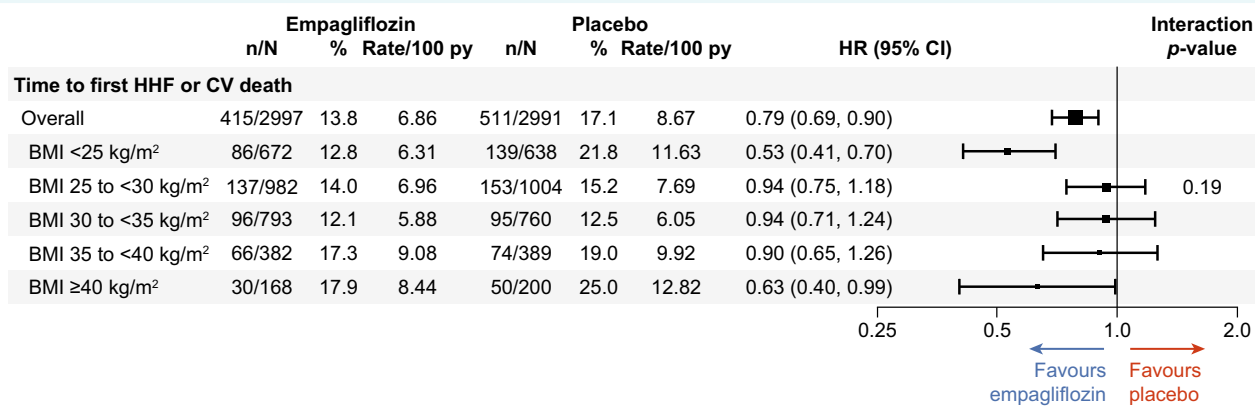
| | Empagliflozin n/N | % | Rate/100 py | Placebo n/N | % | Rate/100 py | HR (95% CI) | Interaction *p*-value |
|---|---|---|---|---|---|---|---|---|
| **Time to first HHF or CV death** | | | | | | | | |
| Overall | 415/2997 | 13.8 | 6.86 | 511/2991 | 17.1 | 8.67 | 0.79 (0.69, 0.90) | |
| BMI <25 kg/m$^2$ | 86/672 | 12.8 | 6.31 | 139/638 | 21.8 | 11.63 | 0.53 (0.41, 0.70) | |
| BMI 25 to <30 kg/m$^2$ | 137/982 | 14.0 | 6.96 | 153/1004 | 15.2 | 7.69 | 0.94 (0.75, 1.18) | 0.19 |
| BMI 30 to <35 kg/m$^2$ | 96/793 | 12.1 | 5.88 | 95/760 | 12.5 | 6.05 | 0.94 (0.71, 1.24) | |
| BMI 35 to <40 kg/m$^2$ | 66/382 | 17.3 | 9.08 | 74/389 | 19.0 | 9.92 | 0.90 (0.65, 1.26) | |
| BMI ≥40 kg/m$^2$ | 30/168 | 17.9 | 8.44 | 50/200 | 25.0 | 12.82 | 0.63 (0.40, 0.99) | |

0.25 0.5 1.0 2.0

Favours empagliflozin
Favours placebo